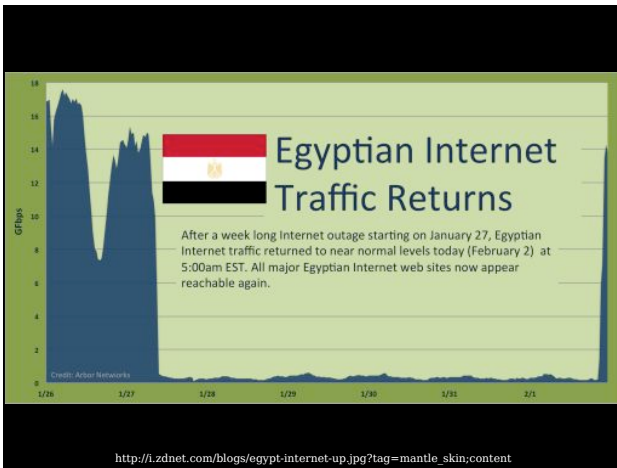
Egyptian Internet Traffic Returns

After a week long Internet outage starting on January 27, Egyptian Internet traffic returned to near normal levels today (February 2) at 5:00am EST. All major Egyptian Internet web sites now appear reachable again.

GFbps

18
16
14
12
10
8
6
4
2
0

Credit: Arbor Networks

1/26
1/27
1/28
1/29
1/30
1/31
2/1

http://i.zdnet.com/blogs/egypt-internet-up.jpg?tag=mantle_skin;content